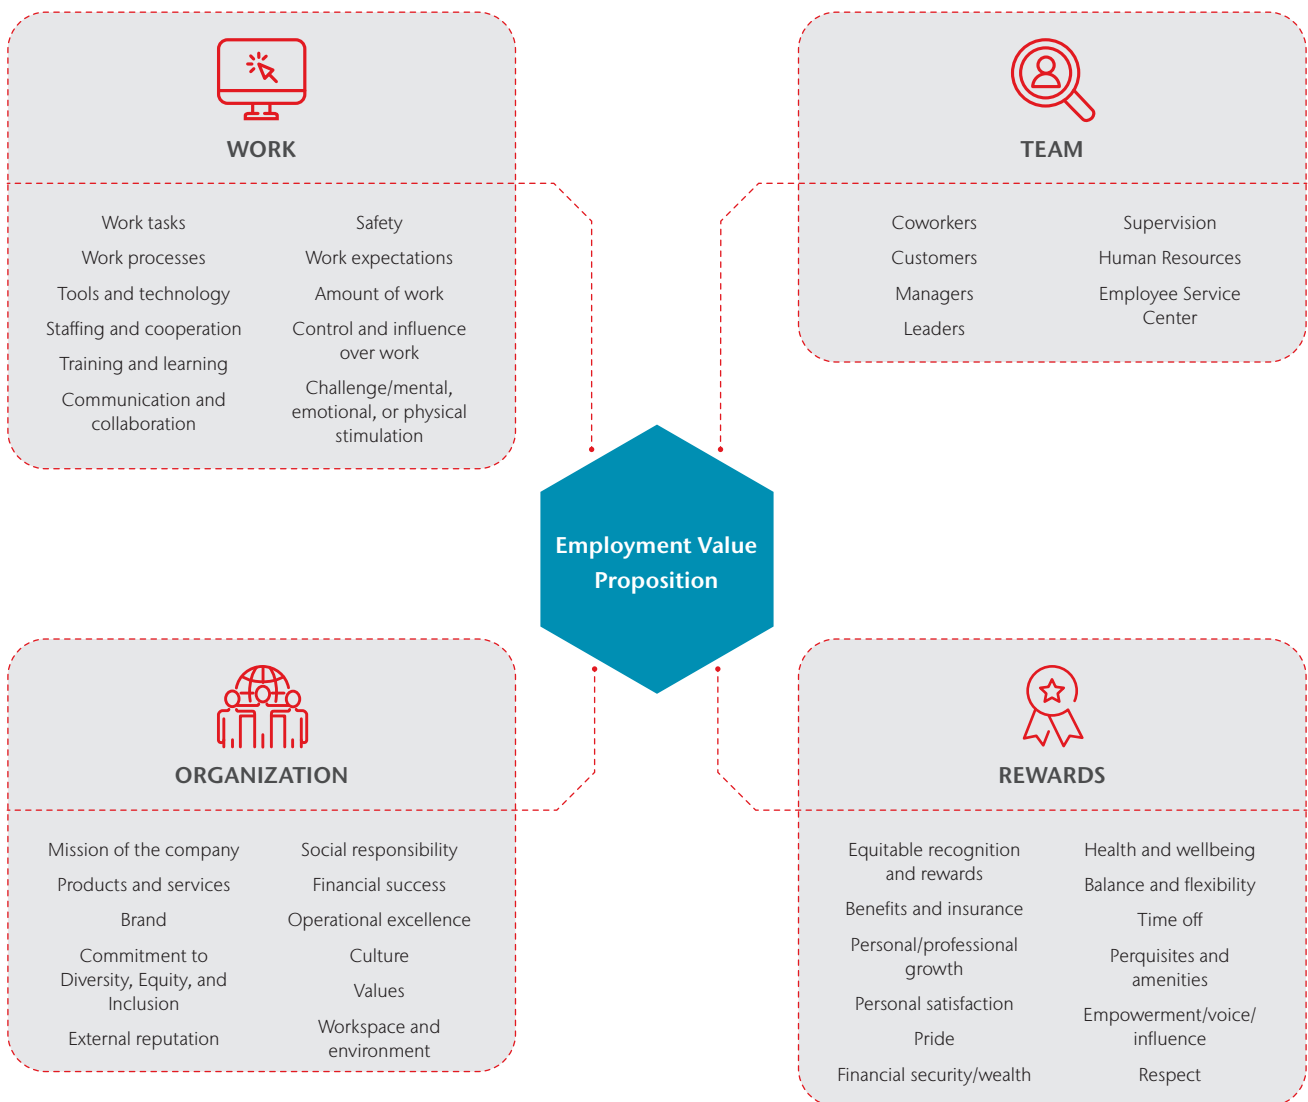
WORK

Work tasks
Work processes
Tools and technology
Staffing and cooperation
Training and learning
Communication and collaboration

Safety
Work expectations
Amount of work
Control and influence over work
Challenge/mental, emotional, or physical stimulation

TEAM

Coworkers
Customers
Managers
Leaders

Supervision
Human Resources
Employee Service Center

Employment Value Proposition

ORGANIZATION

Mission of the company
Products and services
Brand
Commitment to Diversity, Equity, and Inclusion
External reputation

Social responsibility
Financial success
Operational excellence
Culture
Values
Workspace and environment

REWARDS

Equitable recognition and rewards
Benefits and insurance
Personal/professional growth
Personal satisfaction
Pride
Financial security/wealth

Health and wellbeing
Balance and flexibility
Time off
Perquisites and amenities
Empowerment/voice/ influence
Respect